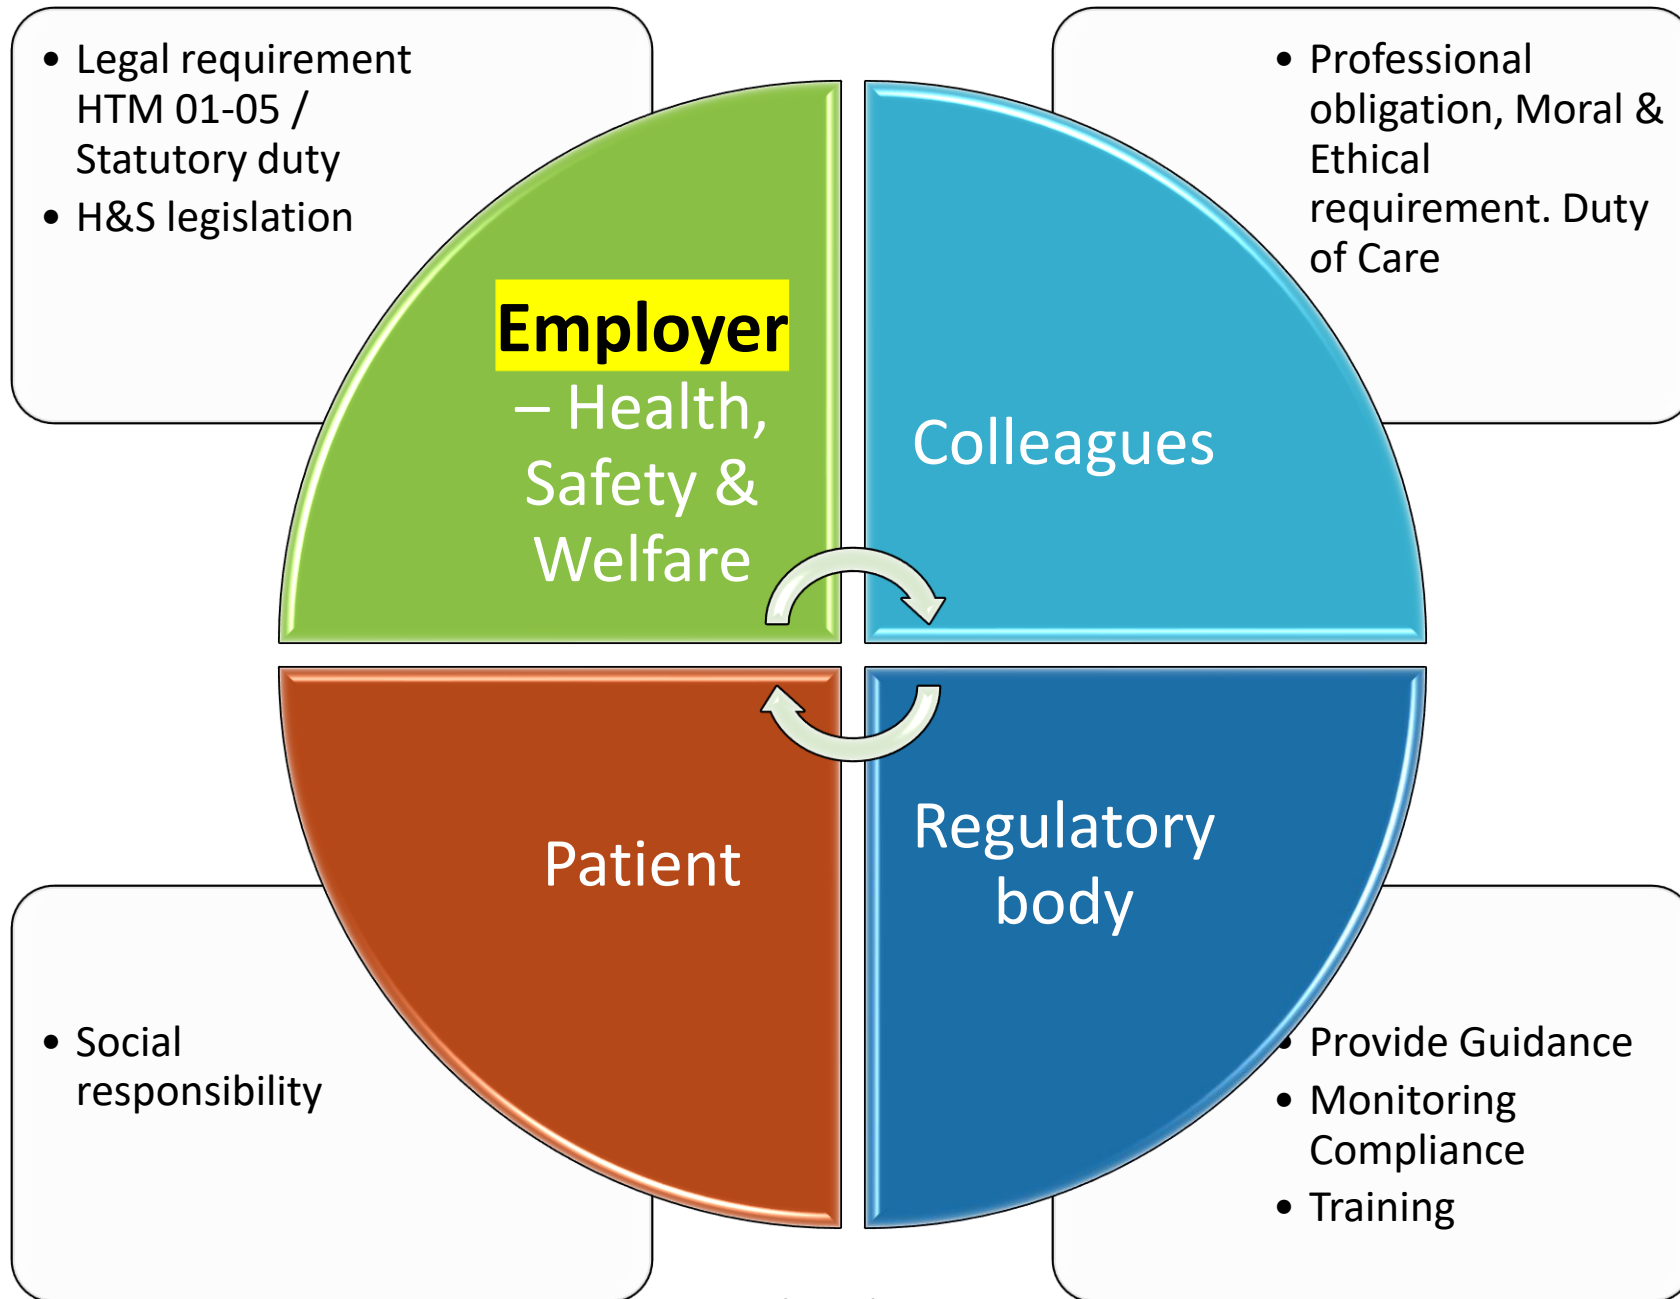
• Legal requirement HTM 01-05 / Statutory duty
• H&S legislation

• Professional obligation, Moral & Ethical requirement. Duty of Care

Employer – Health, Safety & Welfare

Colleagues

Patient

Regulatory body

• Social responsibility

• Provide Guidance
• Monitoring Compliance
• Training